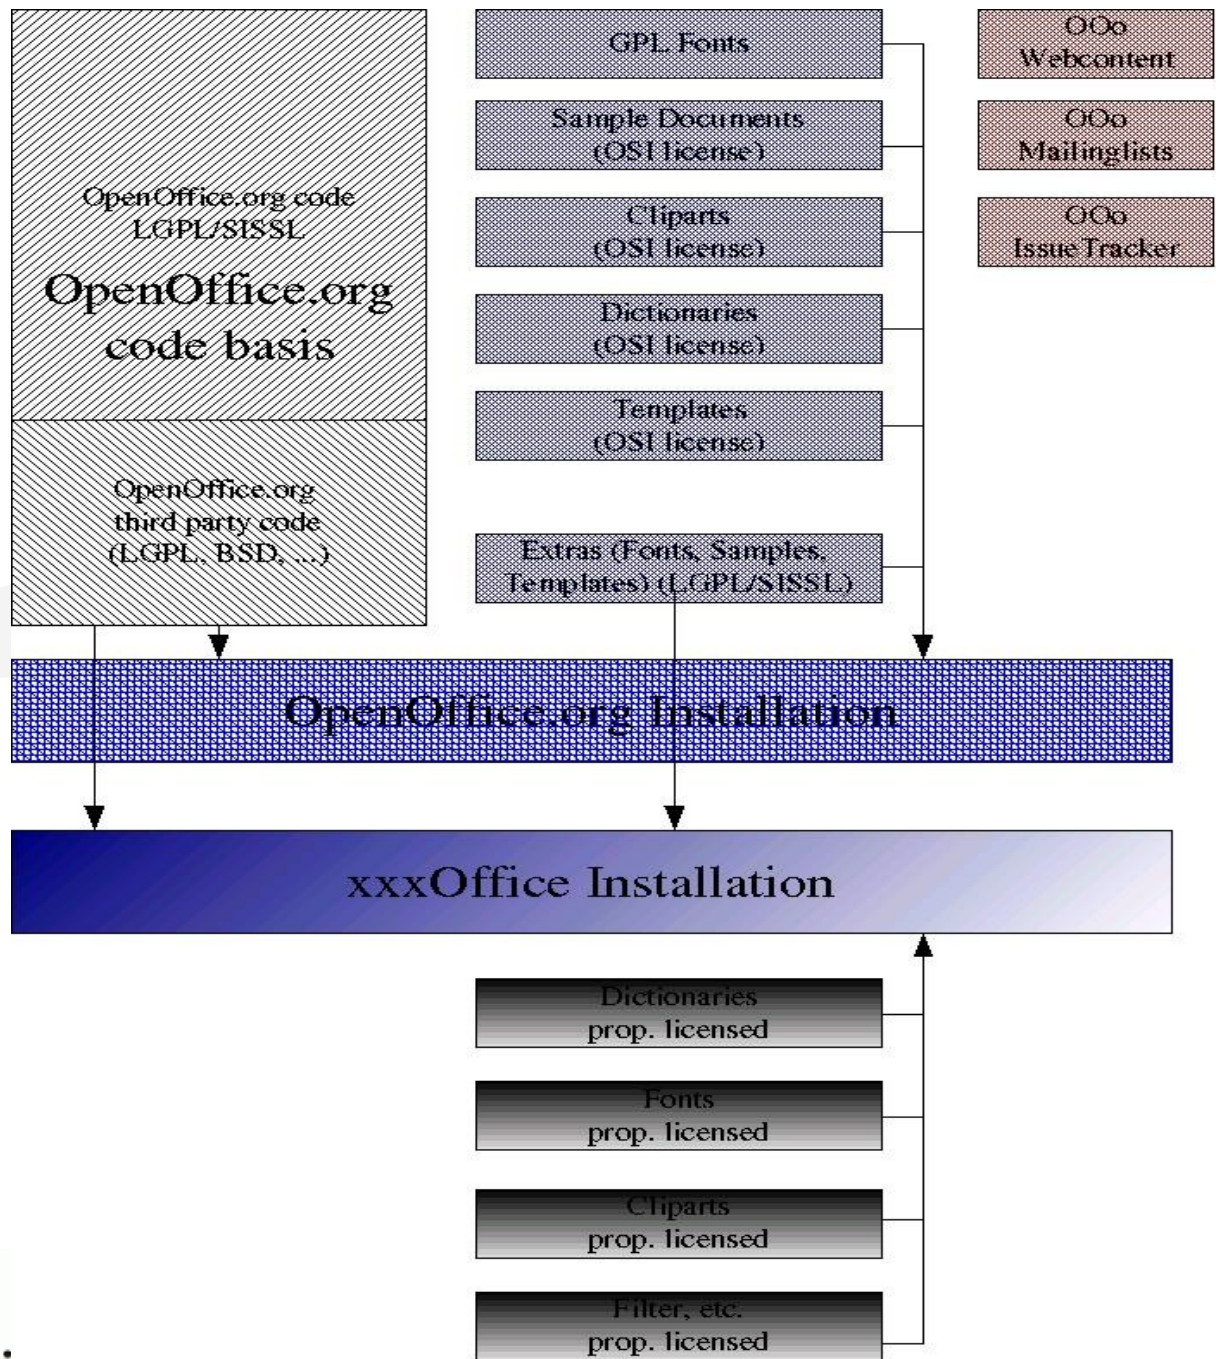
OpenOffice.org code LGPL/SISSL

OpenOffice.org code basis

OpenOffice.org third party code (LGPL, BSD, ...)

GPL Fonts

Sample Documents (OSI license)

Cliparts (OSI license)

Dictionaries (OSI license)

Templates (OSI license)

Extras (Fonts, Samples, Templates) (LGPL/SISSL)

OOo Webcontent

OOo Mailinglists

OOo IssueTracker

OpenOffice.org Installation

xxxOffice Installation

Dictionaries prop. licensed

Fonts prop. licensed

Cliparts prop. licensed

Filter, etc. prop. licensed